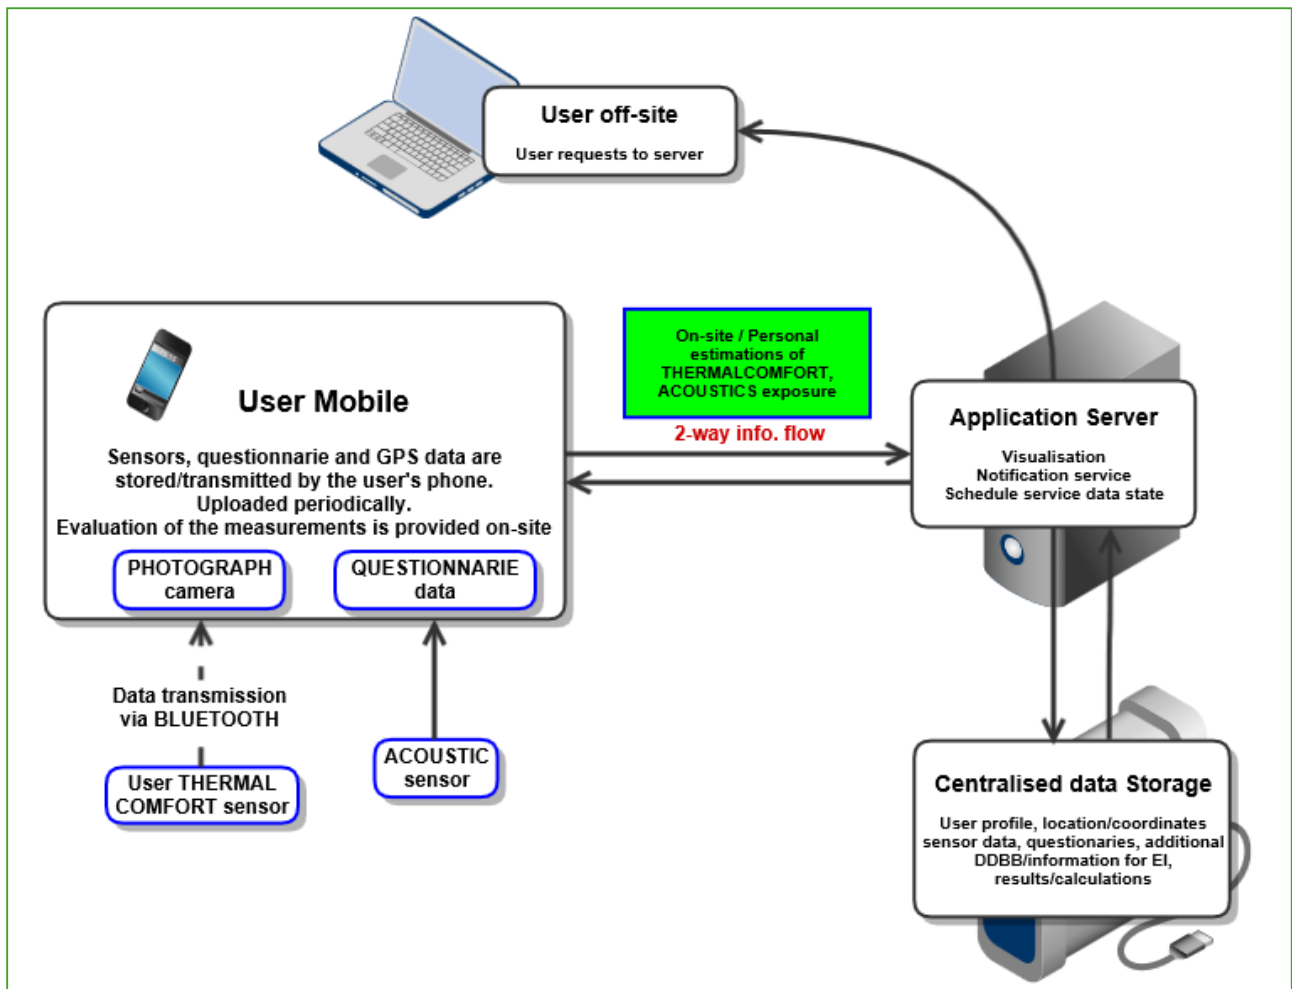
User off-site

User requests to server

User Mobile

Sensors, questionnarie and GPS data are stored/transmitted by the user's phone. Uploaded periodically. Evaluation of the measurements is provided on-site

PHOTOGRAPH camera

QUESTIONNARIE data

On-site / Personal estimations of THERMALCOMFORT, ACOUSTICS exposure

2-way info. flow

Application Server

Visualisation
Notification service
Schedule service data state

Data transmission via BLUETOOTH

User THERMAL COMFORT sensor

ACOUSTIC sensor

Centralised data Storage

User profile, location/coordinates sensor data, questionaries, additional DDBB/information for EI, results/calculations